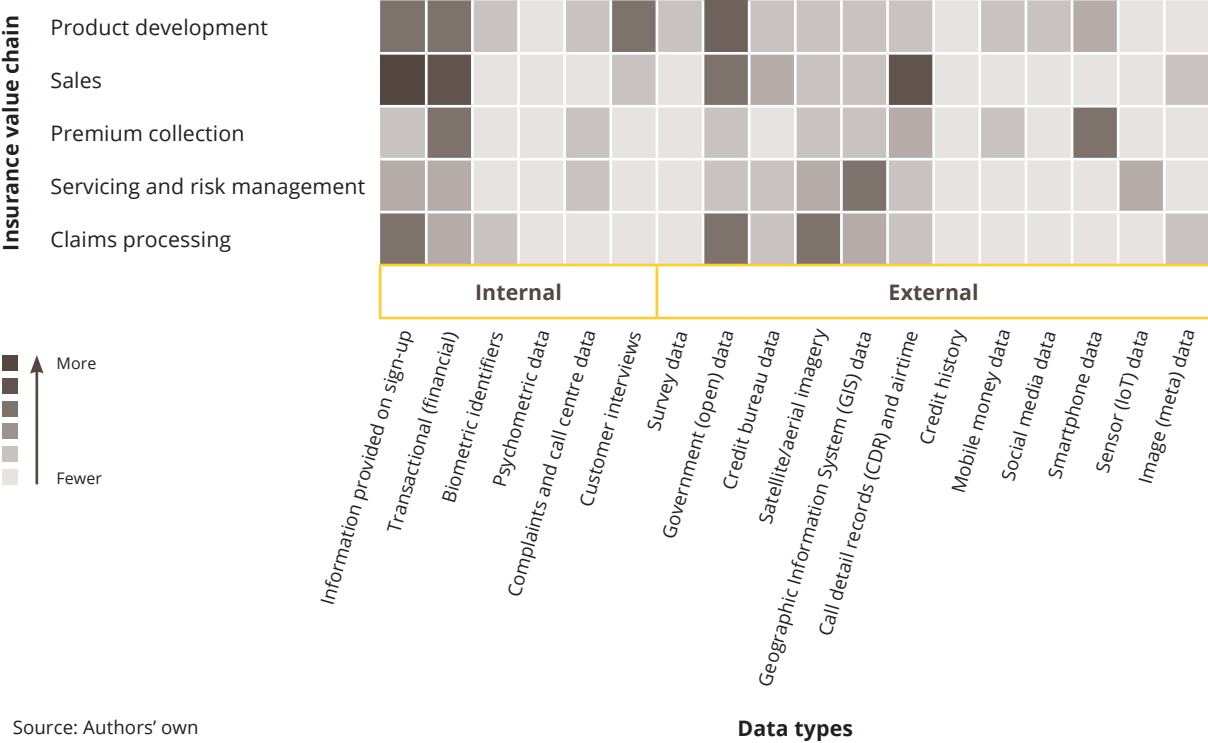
Insurance value chain

Product development
Sales
Premium collection
Servicing and risk management
Claims processing

Internal
External

Information provided on sign-up
Transactional (financial)
Biometric identifiers
Psychometric data
Complaints and call centre data
Customer interviews
Survey data
Government (open) data
Credit bureau data
Satellite/aerial imagery
Geographic Information System (GIS) data
Call detail records (CDR) and airtime
Credit history
Mobile money data
Social media data
Smartphone data
Sensor (IoT) data
Image (meta) data

More
Fewer

Source: Authors' own

Data types